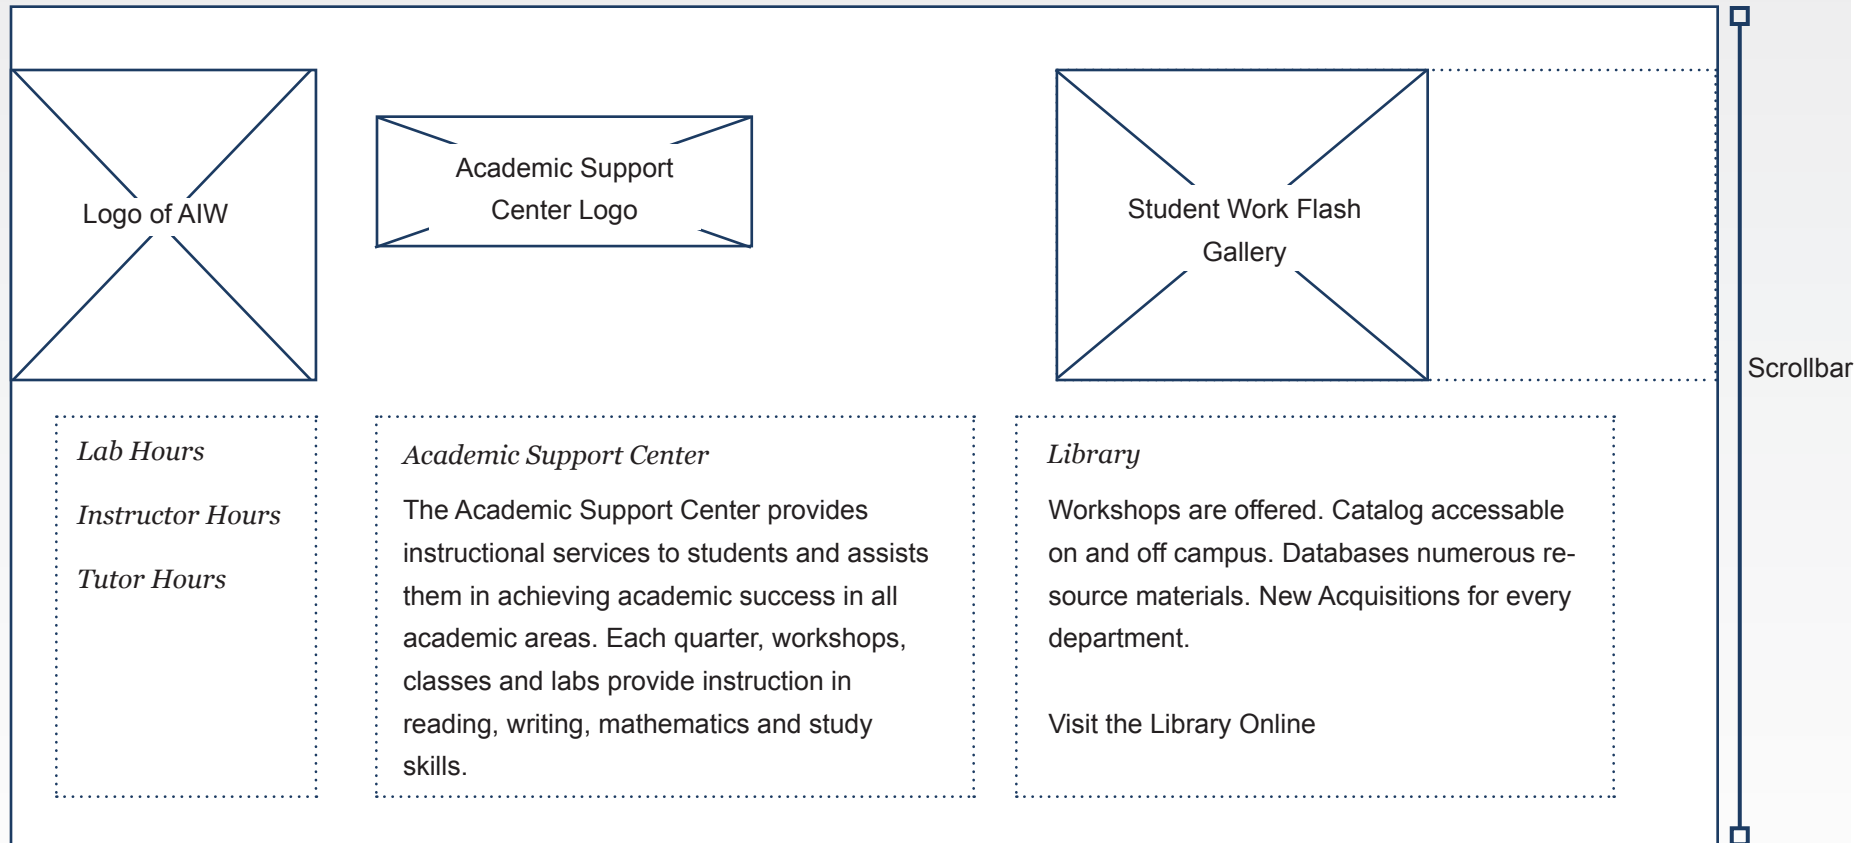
Logo of AIW

Academic Support Center Logo

Student Work Flash Gallery

Scrollbar

Lab Hours

Instructor Hours

Tutor Hours

Academic Support Center

The Academic Support Center provides instructional services to students and assists them in achieving academic success in all academic areas. Each quarter, workshops, classes and labs provide instruction in reading, writing, mathematics and study skills.

Library

Workshops are offered. Catalog accessable on and off campus. Databases numerous resource materials. New Acquisitions for every department.

Visit the Library Online